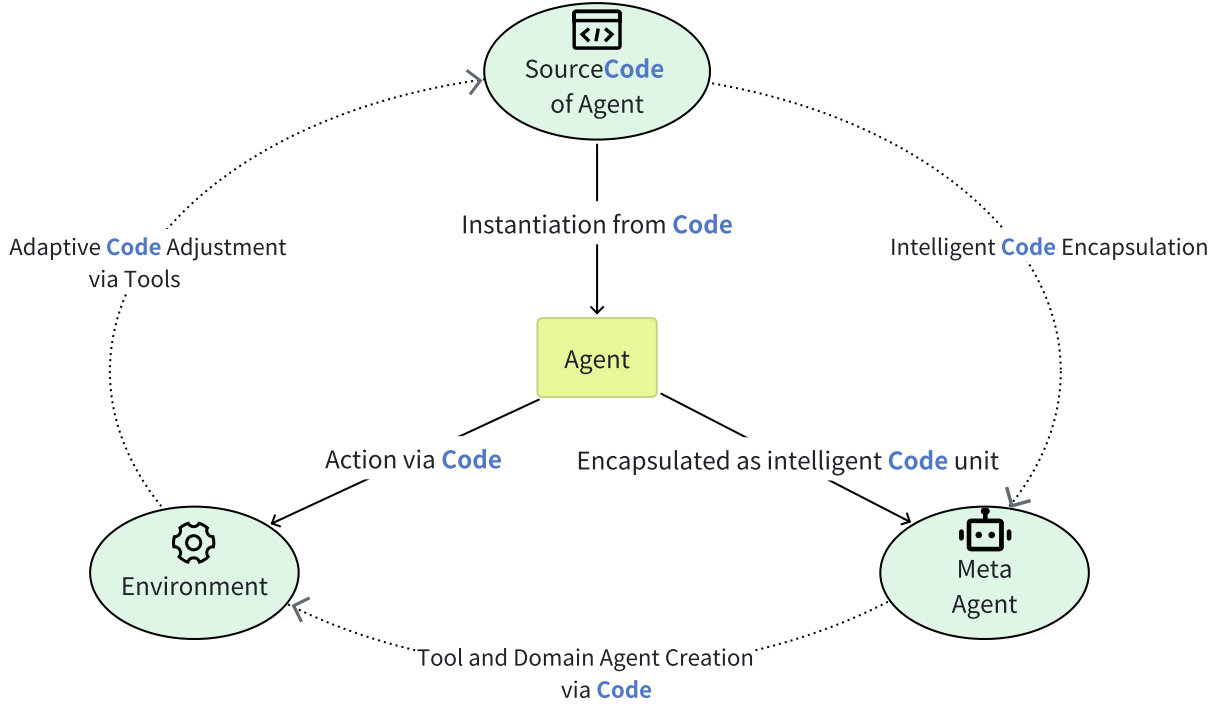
SourceCode of Agent

Instantiation from Code

Adaptive Code Adjustment via Tools

Intelligent Code Encapsulation

Agent

Action via Code

Encapsulated as intelligent Code unit

Environment

Meta Agent

Tool and Domain Agent Creation via Code